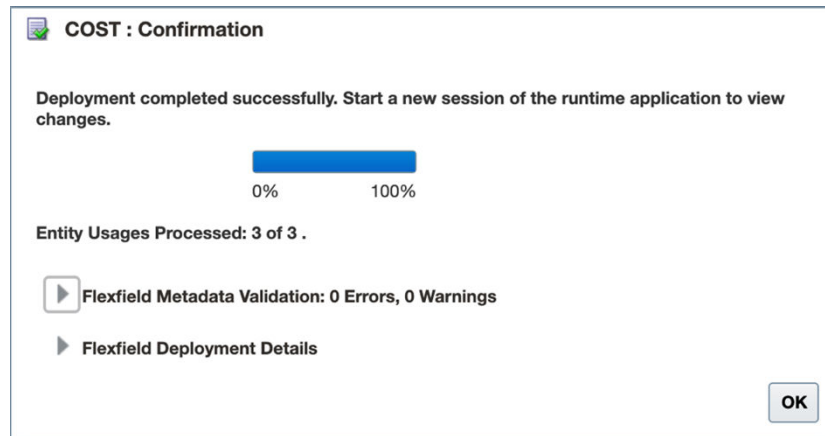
COST : Confirmation

Deployment completed successfully. Start a new session of the runtime application to view changes.

0% 100%

Entity Usages Processed: 3 of 3 .

Flexfield Metadata Validation: 0 Errors, 0 Warnings

Flexfield Deployment Details

OK